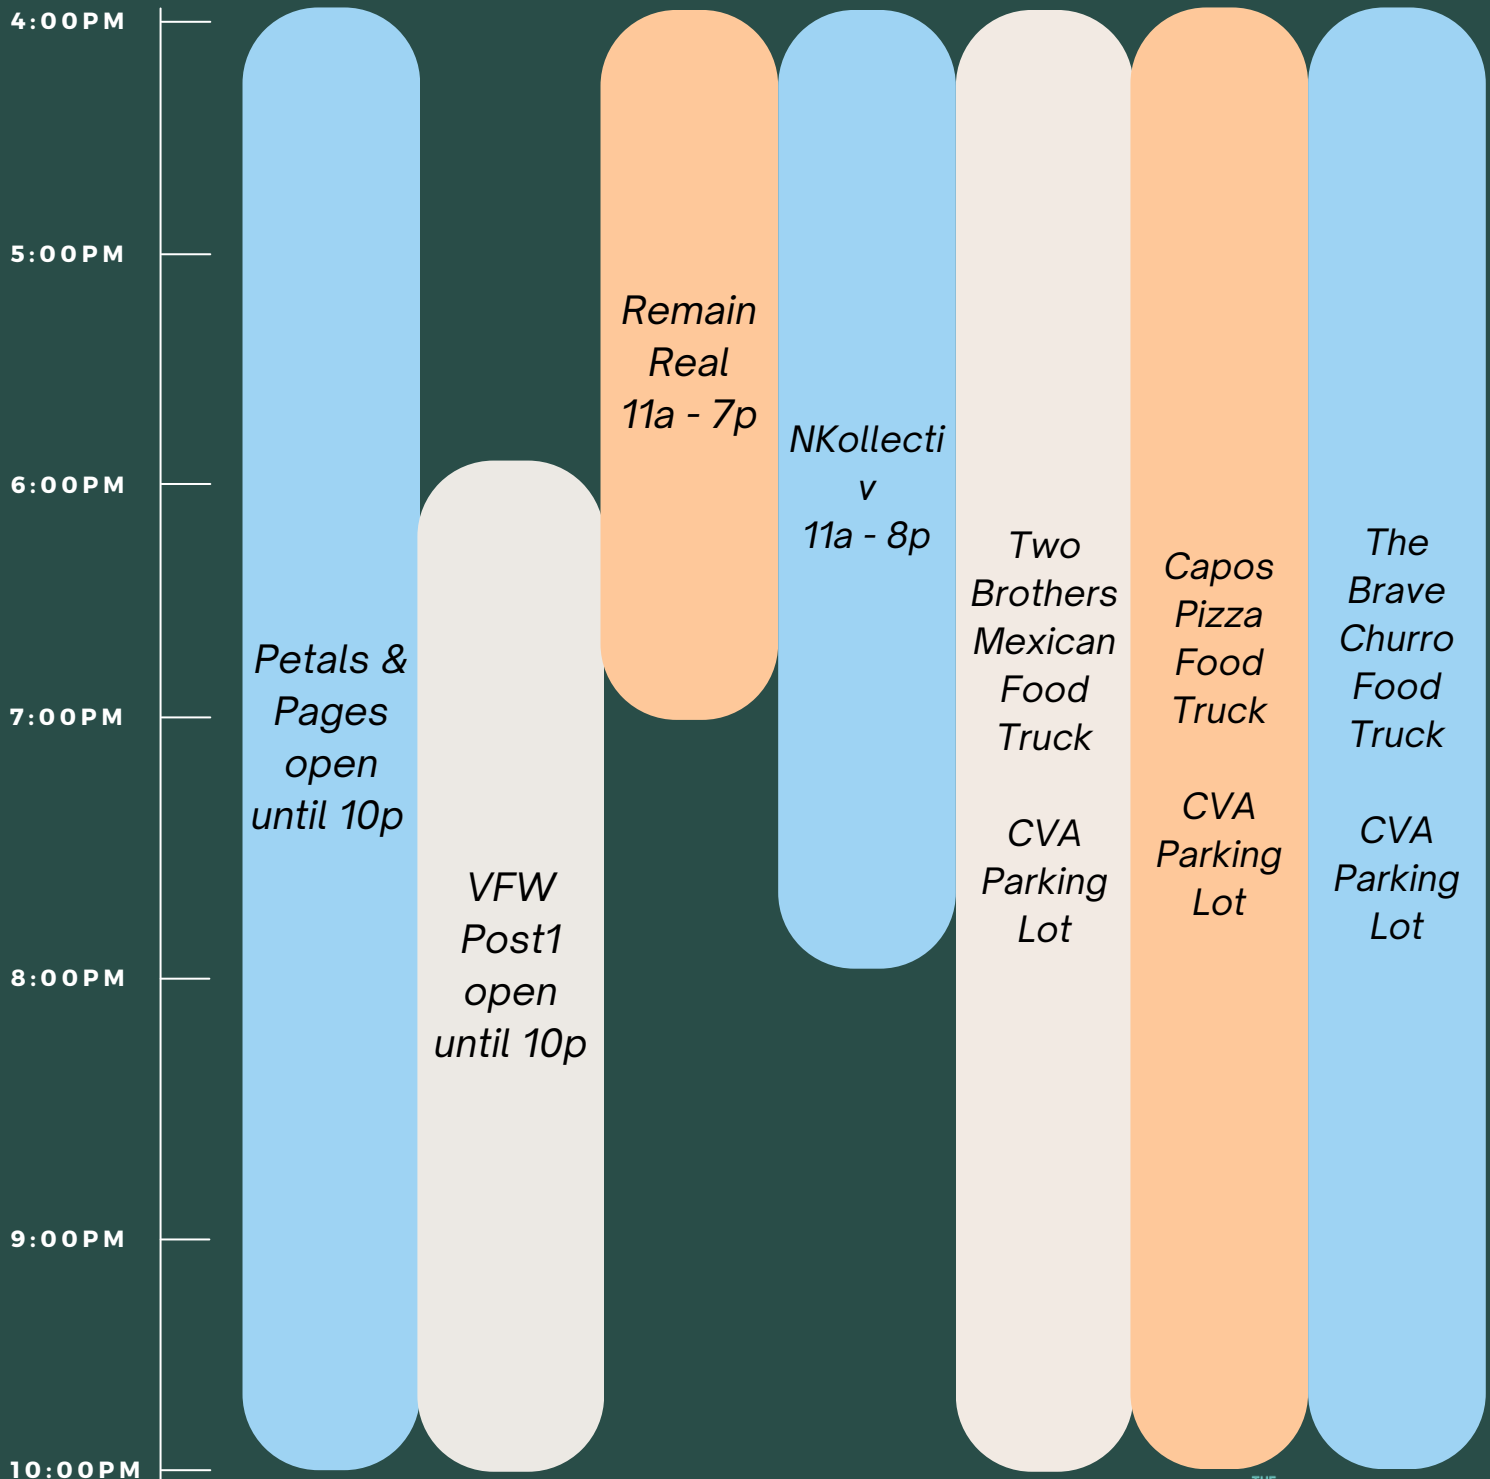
4:00PM

5:00PM

6:00PM

7:00PM

8:00PM

9:00PM

10:00PM

Petals & Pages open until 10p

VFW Post1 open until 10p

Remain Real 11a - 7p

NKollecti v 11a - 8p

Two Brothers Mexican Food Truck

CVA Parking Lot

Capos Pizza Food Truck

CVA Parking Lot

The Brave Churro Food Truck

CVA Parking Lot